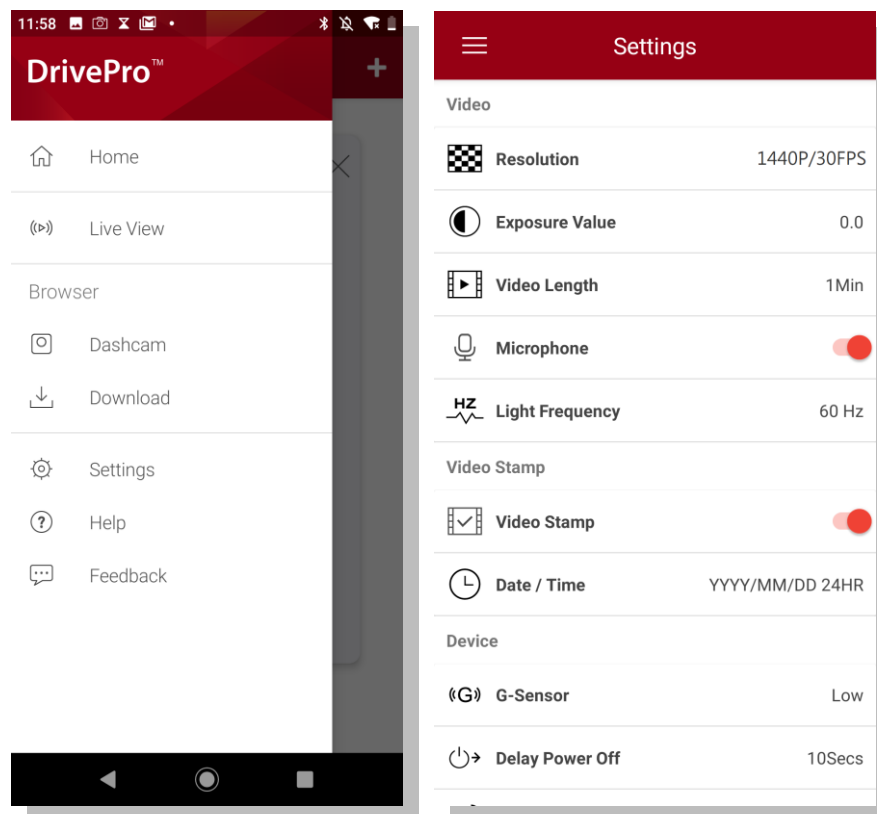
11:58 •

DrivePro™

+

Home

Live View

Browser

Dashcam

Download

Settings

Help

Feedback

Settings

Video

Resolution 1440P/30FPS

Exposure Value 0.0

Video Length 1Min

Microphone

HZ Light Frequency 60 Hz

Video Stamp

Video Stamp

Date / Time YYYY/MM/DD 24HR

Device

G-Sensor Low

Delay Power Off 10Secs